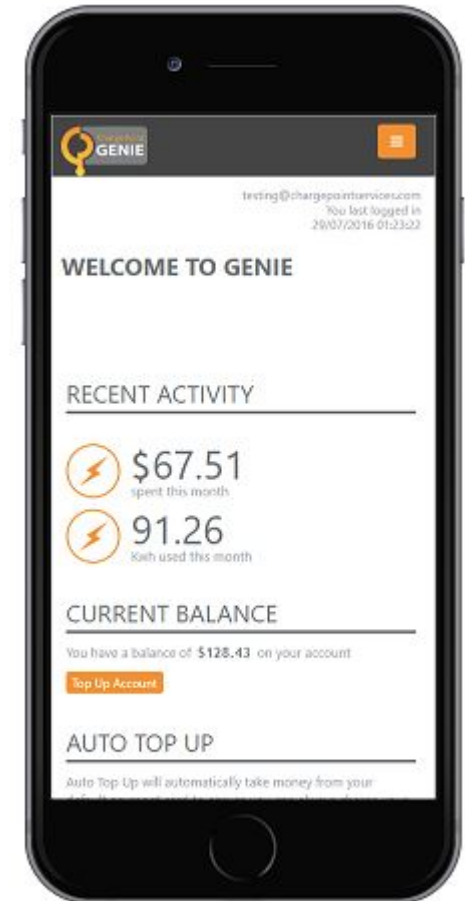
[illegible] GENIE

≡

testing@chargepointservices.com
You last logged in
29/07/2016 01:23:22

WELCOME TO GENIE

RECENT ACTIVITY

$67.51
spent this month

91.26
Kwh used this month

CURRENT BALANCE

You have a balance of $128.43 on your account

Top Up Account

AUTO TOP UP

Auto Top Up will automatically take money from your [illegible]